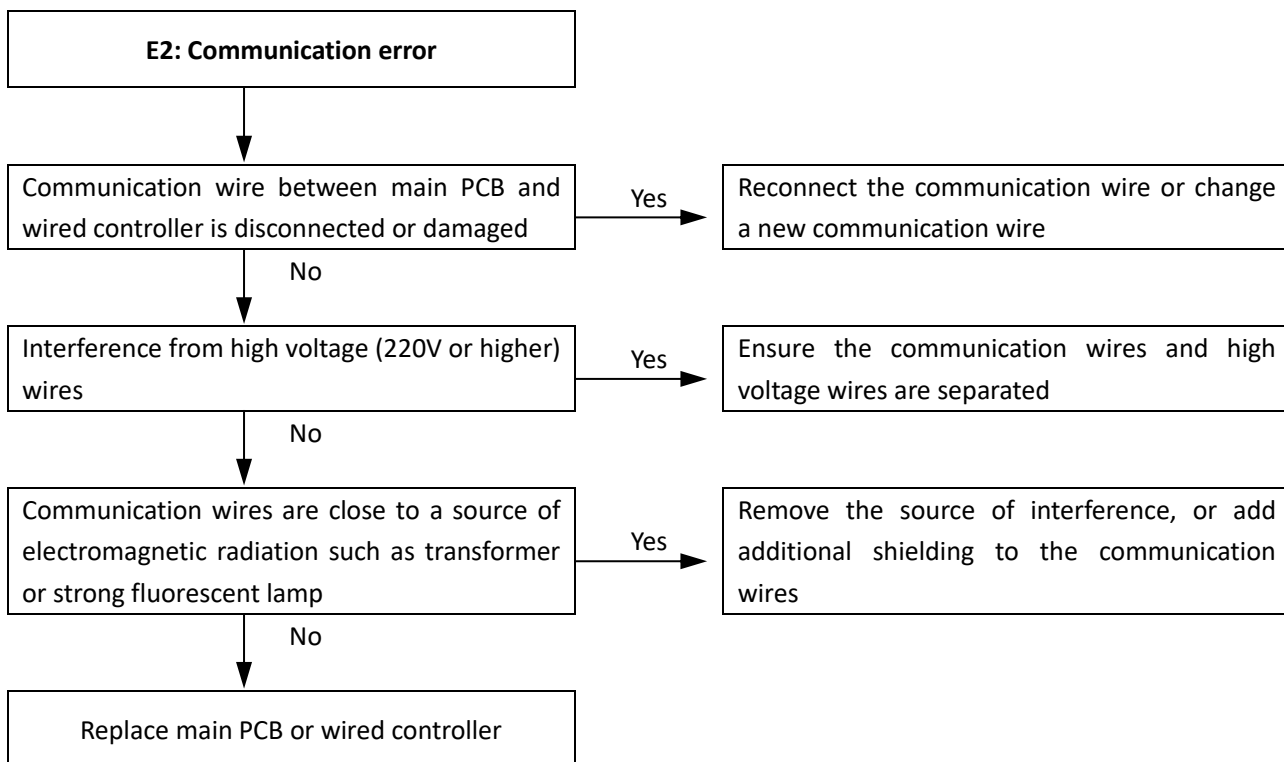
E2: Communication error

Communication wire between main PCB and wired controller is disconnected or damaged

Yes

Reconnect the communication wire or change a new communication wire

No

Interference from high voltage (220V or higher) wires

Yes

Ensure the communication wires and high voltage wires are separated

No

Communication wires are close to a source of electromagnetic radiation such as transformer or strong fluorescent lamp

Yes

Remove the source of interference, or add additional shielding to the communication wires

No

Replace main PCB or wired controller